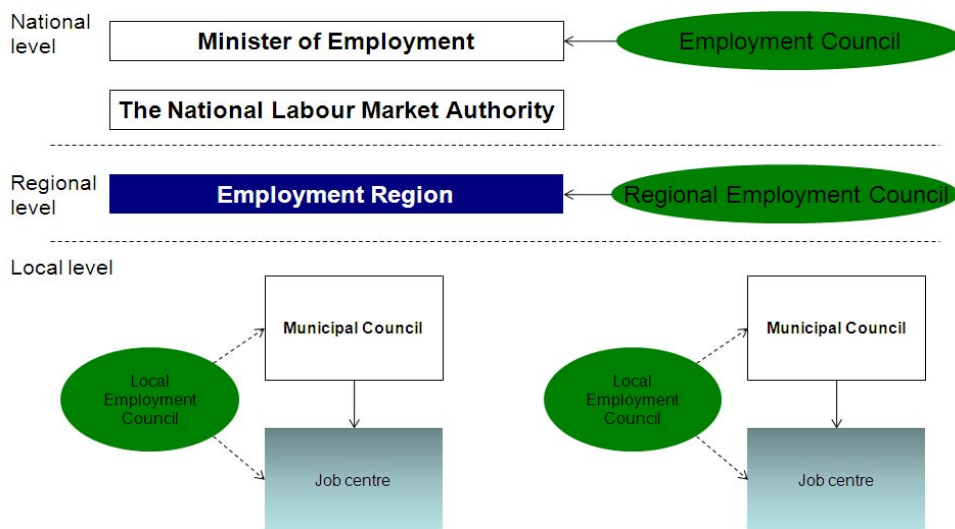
National level

Minister of Employment

Employment Council

The National Labour Market Authority

Regional level

Employment Region

Regional Employment Council

Local level

Municipal Council

Local Employment Council

Job centre

Municipal Council

Local Employment Council

Job centre